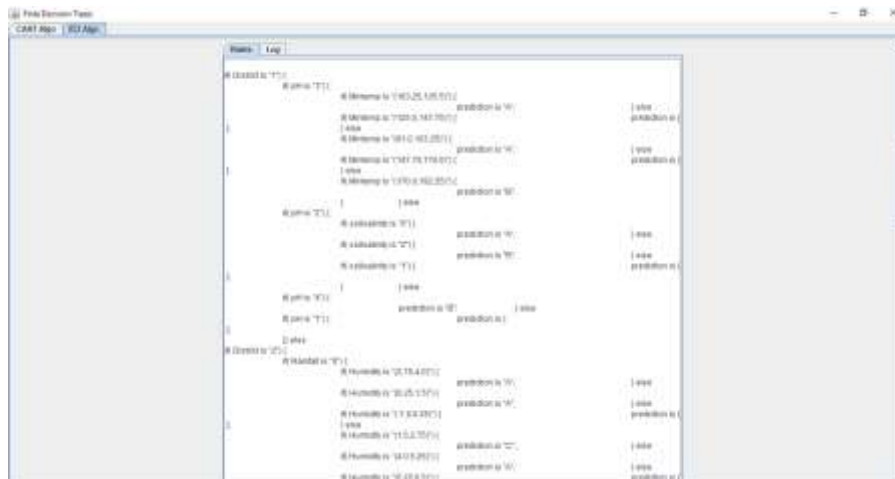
Finite Decision Trees

CART Algo | ID3 Algo

Rules | Log

if (District is "1") {
if (pH is "1") {
if (Minitemp is "(143.25,125.5]") {
prediction is "A";
} else {
if (Minitemp is "(120.5,143.75]") {
prediction is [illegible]
}
} else {
if (Minitemp is "(91.0,143.25]") {
prediction is "A";
} else {
if (Minitemp is "(147.75,119.67]") {
prediction is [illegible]
}
} else {
if (Minitemp is "(170.0,162.25]") {
prediction is "B";
}
} else {
if (pH is "2") {
if (colsalinity is "6") {
prediction is "A";
} else {
if (colsalinity is "2") {
prediction is "B";
} else {
if (colsalinity is "1") {
prediction is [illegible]
}
} else {
if (pH is "4") {
prediction is "B";
} else {
if (pH is "1") {
prediction is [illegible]
}
} else {
if (District is "2") {
if (Rainfall is "4") {
if (Humidity is "(2.75,4.07]") {
prediction is "A";
} else {
if (Humidity is "(0.25,1.5]") {
prediction is "A";
} else {
if (Humidity is "(1.5,4.05]") {
prediction is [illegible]
}
} else {
if (Humidity is "(1.5,2.75]") {
prediction is "C";
} else {
if (Humidity is "(4.0,5.25]") {
prediction is "A";
} else {
if (Humidity is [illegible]